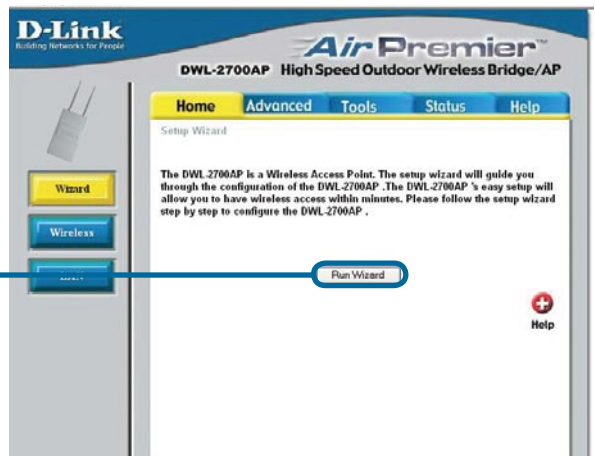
D-Link
Building Networks for People

AirPremier™
DWL-2700AP High Speed Outdoor Wireless Bridge/AP

Home | Advanced | Tools | Status | Help

Setup Wizard

Wizard

Wireless

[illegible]

The DWL-2700AP is a Wireless Access Point. The setup wizard will guide you through the configuration of the DWL-2700AP .The DWL-2700AP 's easy setup will allow you to have wireless access within minutes. Please follow the setup wizard step by step to configure the DWL-2700AP .

Run Wizard

Help